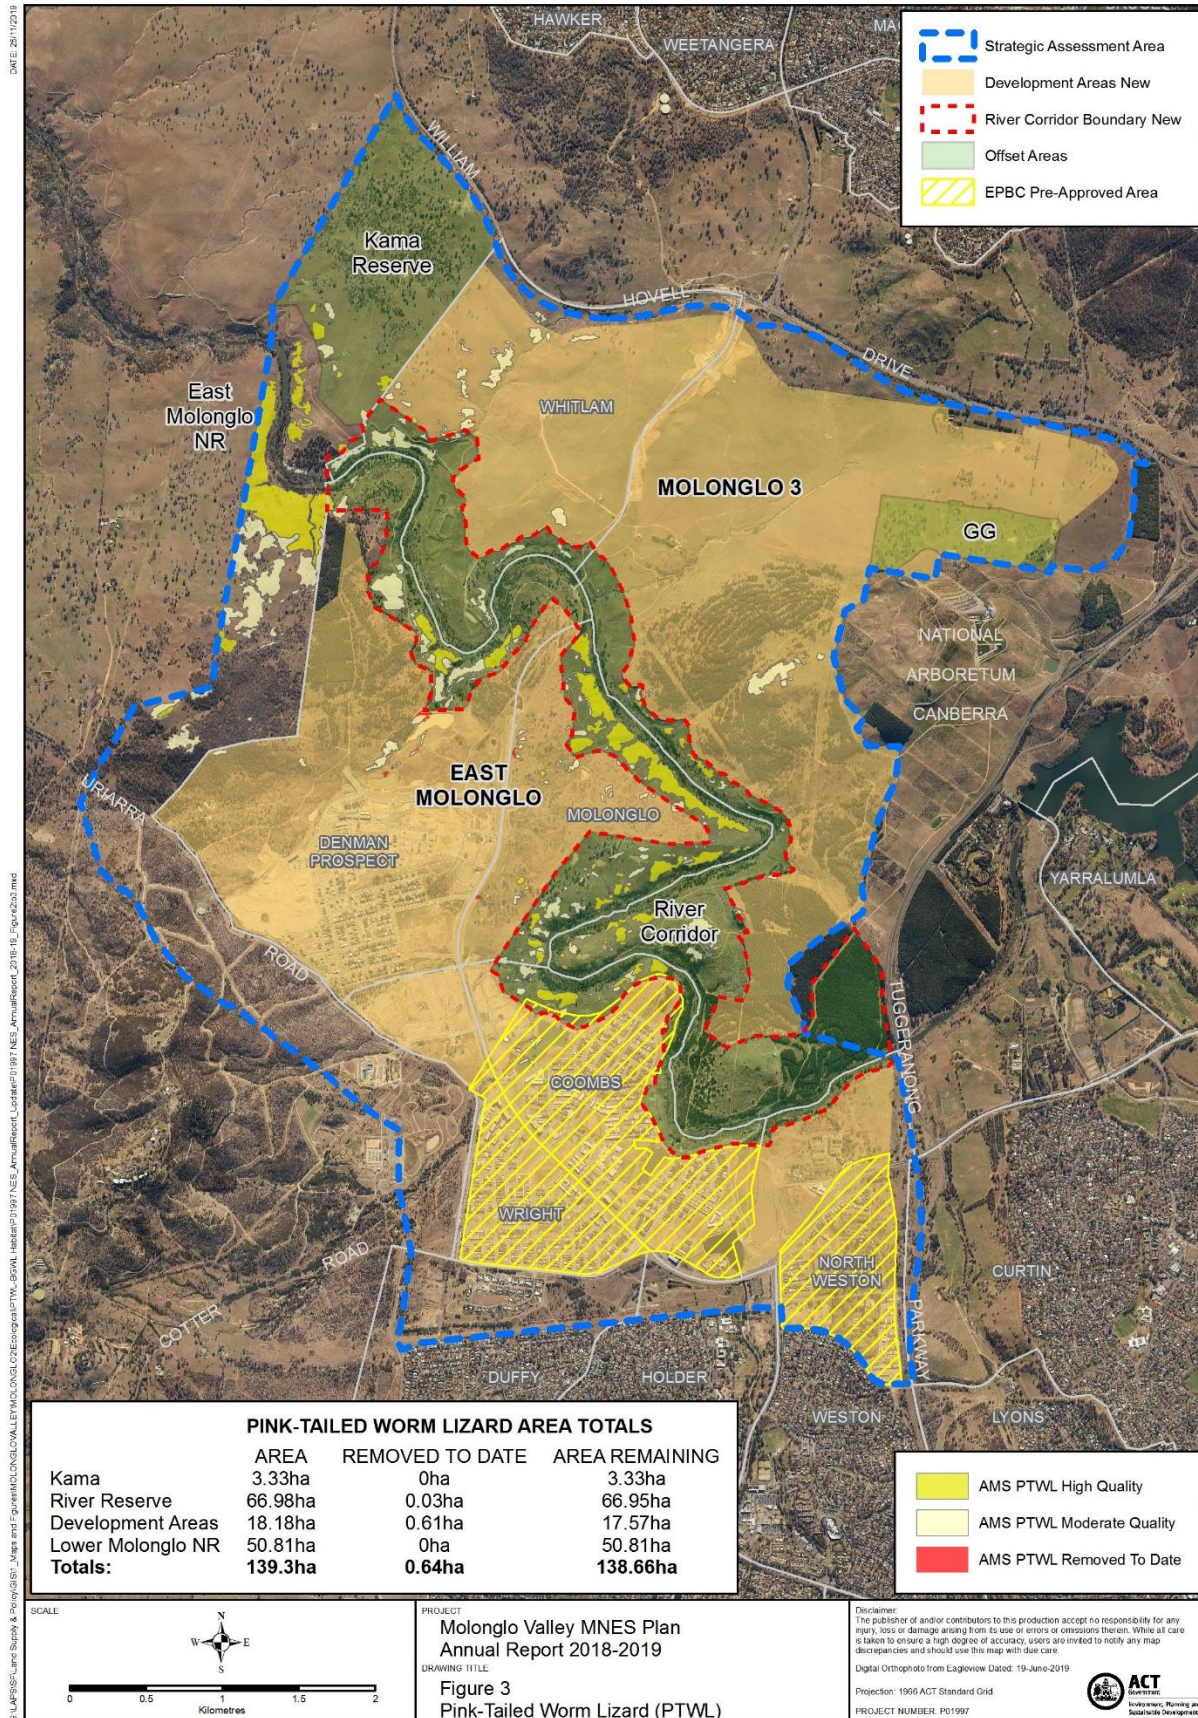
DATE: 25/11/2019

HAWKER
WEETANGERA
MA

Strategic Assessment Area
Development Areas New
River Corridor Boundary New
Offset Areas
EPBC Pre-Approved Area

WILLIAM
Kama Reserve
HOVELL
DRIVE
East Molonglo NR
WHITLAM
MOLONGLO 3
GG
NATIONAL ARBORETUM CANBERRA
URIARRA
EAST MOLONGLO
MOLONGLO
DENMAN PROSPECT
YARRALUMLA
River Corridor
ROAD
TUGGERANONG
COOMBS
WRIGHT
NORTH WESTON
ROAD
COTTER
CURTIN
PARKWAY
DUFFY
HOLDER
WESTON
LYONS

PINK-TAILED WORM LIZARD AREA TOTALS

| | AREA | REMOVED TO DATE | AREA REMAINING |
|---|---|---|---|
| Kama | 3.33ha | 0ha | 3.33ha |
| River Reserve | 66.98ha | 0.03ha | 66.95ha |
| Development Areas | 18.18ha | 0.61ha | 17.57ha |
| Lower Molonglo NR | 50.81ha | 0ha | 50.81ha |
| Totals: | 139.3ha | 0.64ha | 138.66ha |

AMS PTWL High Quality
AMS PTWL Moderate Quality
AMS PTWL Removed To Date

SCALE
N W E S
0 0.5 1 1.5 2
Kilometres

PROJECT
Molonglo Valley MNES Plan Annual Report 2018-2019
DRAWING TITLE
Figure 3
Pink-Tailed Worm Lizard (PTWL)

Disclaimer:
The publisher of and/or contributors to this production accept no responsibility for any injury, loss or damage arising from its use or errors or omissions therein. While all care is taken to ensure a high degree of accuracy, users are invited to notify any map discrepancies and should use this map with due care.
Digital Orthophoto from Eagleview Dated: 19-June-2019
Projection: 1966 ACT Standard Grid
PROJECT NUMBER: P01997

ACT Government
Environment, Planning and Sustainable Development

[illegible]LAPS\SFL\Land Supply & Policy\GIS\1_Maps and Figures\MOLONGLO\VALLEY\MOLONGLO2\Ecological\PTWL-BGWL Habitat\P01997 NES_AnnualReport_Update\P01997 NES_AnnualReport_2018-19_Figure2to3.mxd